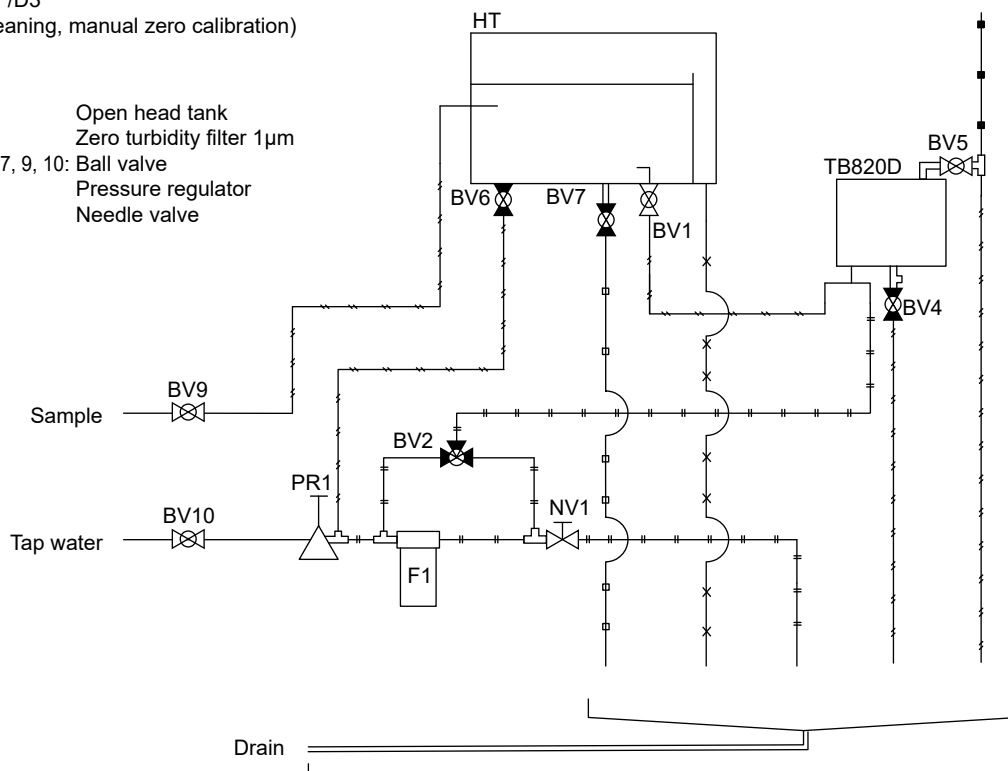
/D3
eaning, manual zero calibration)

Open head tank
Zero turbidity filter 1µm
7, 9, 10: Ball valve
Pressure regulator
Needle valve

HT
BV6
BV7
BV1
BV5
TB820D
BV4
BV9
Sample
BV2
PR1
NV1
BV10
Tap water
F1
Drain